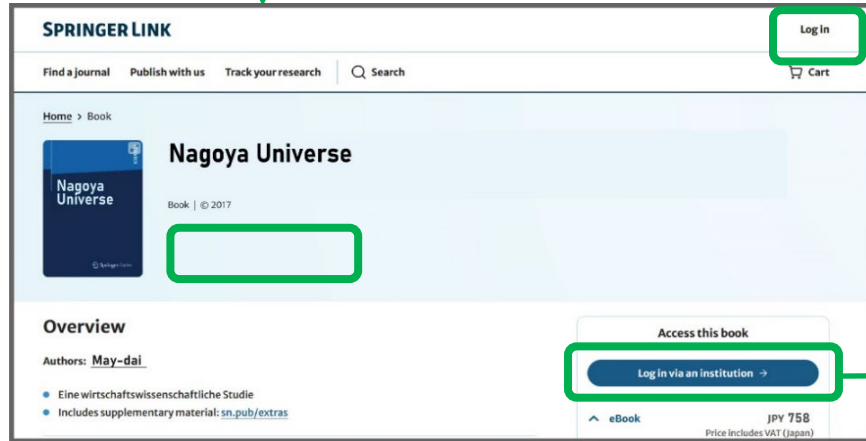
SPRINGER LINK

Log in

Find a journal Publish with us Track your research Search

Cart

Home > Book

Nagoya Universe

Springer

Nagoya Universe

Book | © 2017

Overview

Authors: May-dai

- Eine wirtschaftswissenschaftliche Studie
- Includes supplementary material: sn.pub/extras

Access this book

Log in via an institution →

eBook JPY 758

Price includes VAT (Japan)